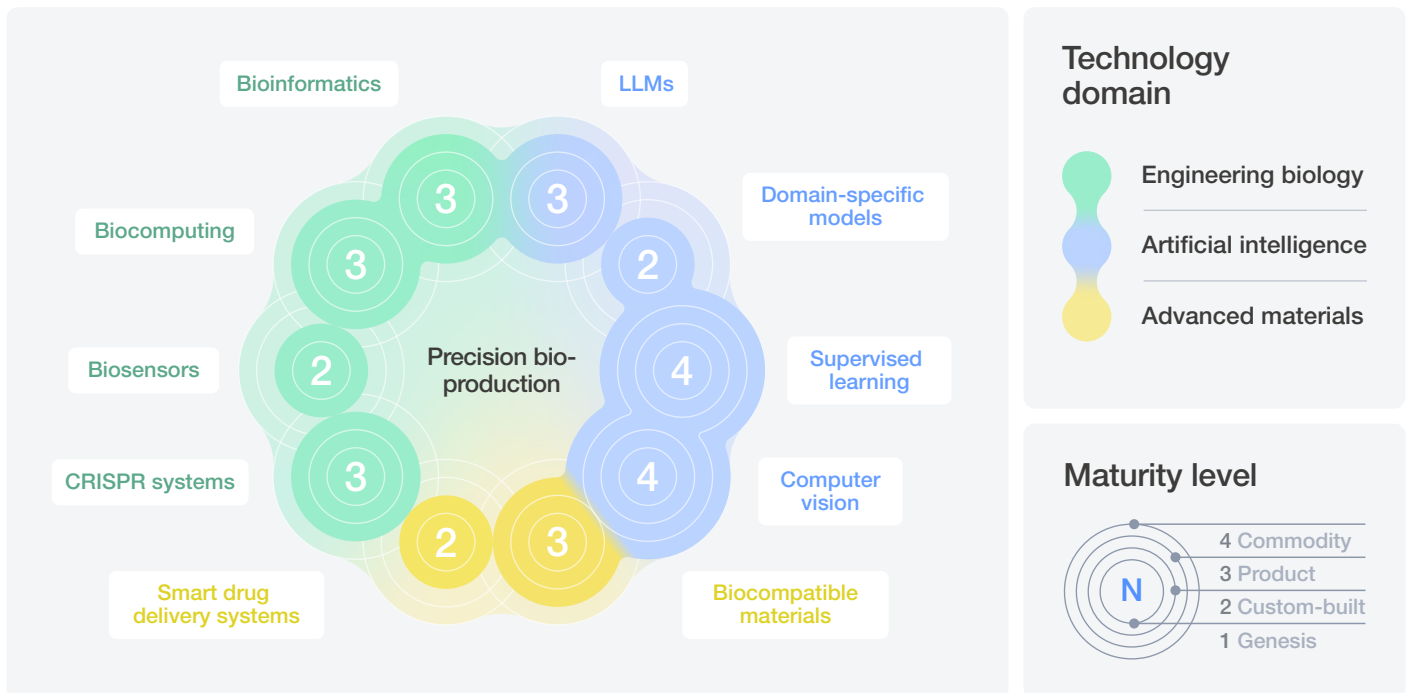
Bioinformatics

LLMs

Domain-specific models

Biocomputing

Supervised learning

Biosensors

Computer vision

CRISPR systems

Smart drug delivery systems

Biocompatible materials

3
3
3
2
2
4
3
4
2
3

Precision bio-production

Technology domain

Engineering biology

Artificial intelligence

Advanced materials

Maturity level

N

4 Commodity
3 Product
2 Custom-built
1 Genesis